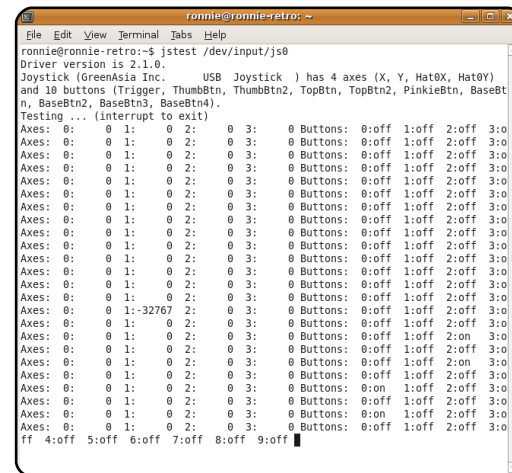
ronnie@ronnie-retro: ~

File Edit View Terminal Tabs Help

ronnie@ronnie-retro:~$ jstest /dev/input/js0
Driver version is 2.1.0.
Joystick (GreenAsia Inc. USB Joystick ) has 4 axes (X, Y, Hat0X, Hat0Y)
and 10 buttons (Trigger, ThumbBtn, ThumbBtn2, TopBtn, TopBtn2, PinkieBtn, BaseBtn, BaseBtn2, BaseBtn3, BaseBtn4).
Testing ... (interrupt to exit)
Axes: 0: 0 1: 0 2: 0 3: 0 Buttons: 0:off 1:off 2:off 3:o
Axes: 0: 0 1: 0 2: 0 3: 0 Buttons: 0:off 1:off 2:off 3:o
Axes: 0: 0 1: 0 2: 0 3: 0 Buttons: 0:off 1:off 2:off 3:o
Axes: 0: 0 1: 0 2: 0 3: 0 Buttons: 0:off 1:off 2:off 3:o
Axes: 0: 0 1: 0 2: 0 3: 0 Buttons: 0:off 1:off 2:off 3:o
Axes: 0: 0 1: 0 2: 0 3: 0 Buttons: 0:off 1:off 2:off 3:o
Axes: 0: 0 1: 0 2: 0 3: 0 Buttons: 0:off 1:off 2:off 3:o
Axes: 0: 0 1: 0 2: 0 3: 0 Buttons: 0:off 1:off 2:off 3:o
Axes: 0: 0 1: 0 2: 0 3: 0 Buttons: 0:off 1:off 2:off 3:o
Axes: 0: 0 1: 0 2: 0 3: 0 Buttons: 0:off 1:off 2:off 3:o
Axes: 0: 0 1: 0 2: 0 3: 0 Buttons: 0:off 1:off 2:off 3:o
Axes: 0: 0 1: 0 2: 0 3: 0 Buttons: 0:off 1:off 2:off 3:o
Axes: 0: 0 1: 0 2: 0 3: 0 Buttons: 0:off 1:off 2:off 3:o
Axes: 0: 0 1: 0 2: 0 3: 0 Buttons: 0:off 1:off 2:off 3:o
Axes: 0: 0 1: 0 2: 0 3: 0 Buttons: 0:off 1:off 2:off 3:o
Axes: 0: 0 1:-32767 2: 0 3: 0 Buttons: 0:off 1:off 2:off 3:o
Axes: 0: 0 1: 0 2: 0 3: 0 Buttons: 0:off 1:off 2:off 3:o
Axes: 0: 0 1: 0 2: 0 3: 0 Buttons: 0:off 1:off 2:on 3:o
Axes: 0: 0 1: 0 2: 0 3: 0 Buttons: 0:off 1:off 2:off 3:o
Axes: 0: 0 1: 0 2: 0 3: 0 Buttons: 0:off 1:off 2:on 3:o
Axes: 0: 0 1: 0 2: 0 3: 0 Buttons: 0:off 1:off 2:off 3:o
Axes: 0: 0 1: 0 2: 0 3: 0 Buttons: 0:on 1:off 2:off 3:o
Axes: 0: 0 1: 0 2: 0 3: 0 Buttons: 0:on 1:off 2:off 3:o
Axes: 0: 0 1: 0 2: 0 3: 0 Buttons: 0:off 1:off 2:off 3:o
ff 4:off 5:off 6:off 7:off 8:off 9:off